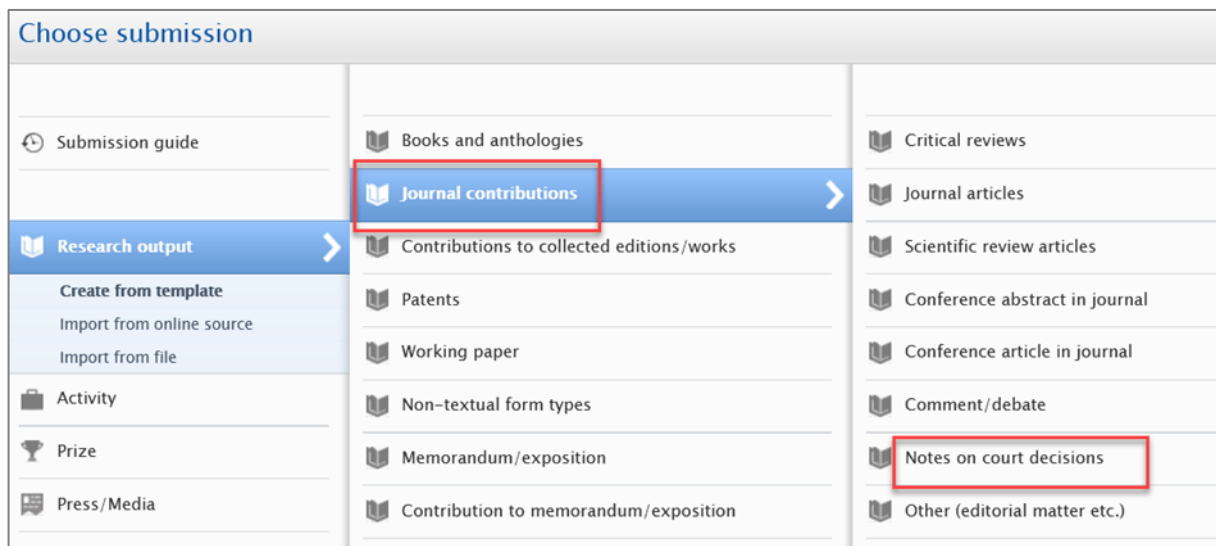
Choose submission

Submission guide

Research output

Create from template

Import from online source

Import from file

Activity

Prize

Press/Media

Books and anthologies

Journal contributions

Contributions to collected editions/works

Patents

Working paper

Non-textual form types

Memorandum/exposition

Contribution to memorandum/exposition

Critical reviews

Journal articles

Scientific review articles

Conference abstract in journal

Conference article in journal

Comment/debate

Notes on court decisions

Other (editorial matter etc.)